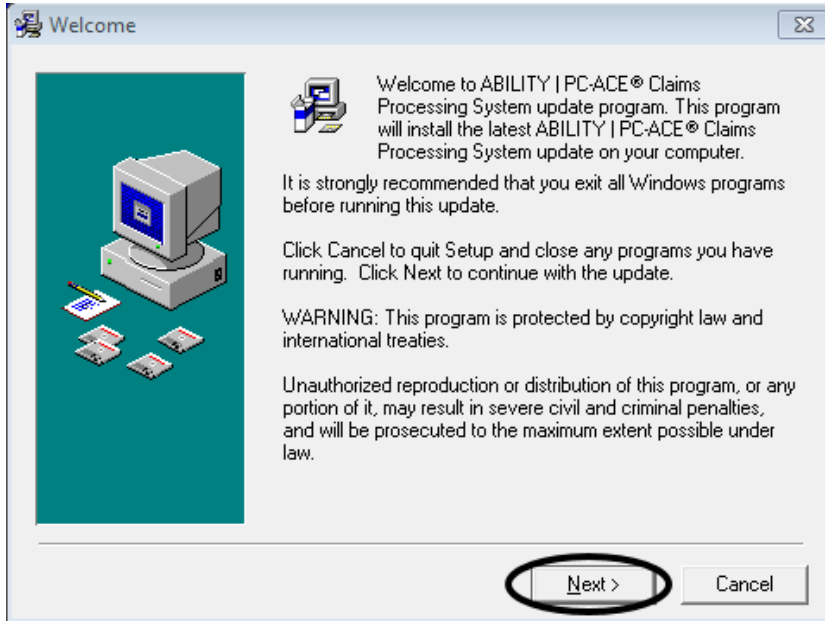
Welcome

Welcome to ABILITY | PC-ACE® Claims Processing System update program. This program will install the latest ABILITY | PC-ACE® Claims Processing System update on your computer.

It is strongly recommended that you exit all Windows programs before running this update.

Click Cancel to quit Setup and close any programs you have running. Click Next to continue with the update.

WARNING: This program is protected by copyright law and international treaties.

Unauthorized reproduction or distribution of this program, or any portion of it, may result in severe civil and criminal penalties, and will be prosecuted to the maximum extent possible under law.

Next >

Cancel